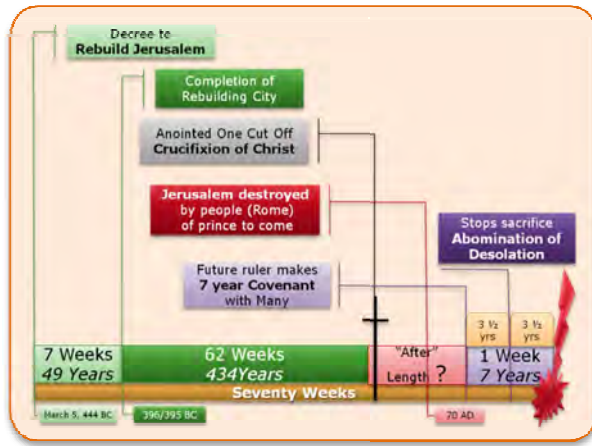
Decree to
Rebuild Jerusalem

Completion of
Rebuilding City

Anointed One Cut Off
Crucifixion of Christ

Jerusalem destroyed
by people (Rome)
of prince to come

Stops sacrifice
Abomination of
Desolation

Future ruler makes
7 year Covenant
with Many

3 ½ yrs

3 ½ yrs

7 Weeks
49 Years

62 Weeks
434Years

"After"
Length ?

1 Week
7 Years

Seventy Weeks

March 5, 444 BC

396/395 BC

70 AD